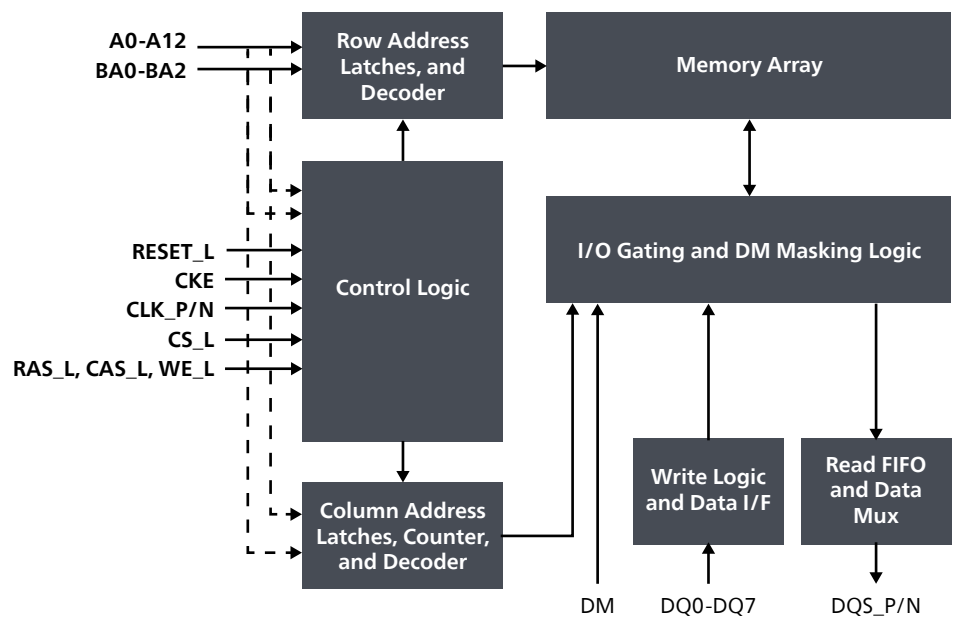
A0-A12
BA0-BA2

Row Address Latches, and Decoder

Memory Array

RESET_L
CKE
CLK_P/N
CS_L
RAS_L, CAS_L, WE_L

Control Logic

I/O Gating and DM Masking Logic

Column Address Latches, Counter, and Decoder

Write Logic and Data I/F

Read FIFO and Data Mux

DM
DQ0-DQ7
DQS_P/N